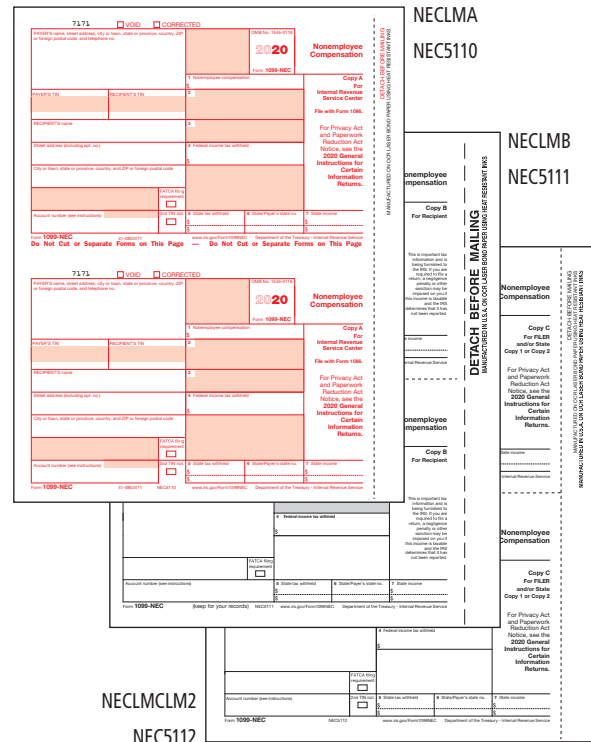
NECLMA
NEC5110

7171 VOID CORRECTED

PAYER'S name, street address, city or town, state or province, country, ZIP or foreign postal code, and telephone no.

OMB No. 1545-0116
2020
Form 1099-NEC

Nonemployee Compensation

1 Nonemployee compensation
$

PAYER'S TIN | RECIPIENT'S TIN

2

RECIPIENT'S name

3

Street address (including apt. no.)

4 Federal income tax withheld
$

City or town, state or province, country, and ZIP or foreign postal code

FATCA filing requirement

Account number (see instructions) | 2nd TIN not. | 5 State tax withheld | 6 State/Payer's state no. | 7 State income

Copy A
For
Internal Revenue Service Center

File with Form 1096.

For Privacy Act and Paperwork Reduction Act Notice, see the 2020 General Instructions for Certain Information Returns.

Form 1099-NEC 07-0862611 www.irs.gov/Form1099NEC Department of the Treasury - Internal Revenue Service
Do Not Cut or Separate Forms on This Page — Do Not Cut or Separate Forms on This Page

DETACH BEFORE MAILING
MANUFACTURED IN U.S.A. ON OCR LASER BOND PAPER USING HEAT RESISTANT INKS

7171 VOID CORRECTED

PAYER'S name, street address, city or town, state or province, country, ZIP or foreign postal code, and telephone no.

OMB No. 1545-0116
2020
Form 1099-NEC

Nonemployee Compensation

1 Nonemployee compensation
$

PAYER'S TIN | RECIPIENT'S TIN

2

RECIPIENT'S name

3

Street address (including apt. no.)

4 Federal income tax withheld
$

City or town, state or province, country, and ZIP or foreign postal code

FATCA filing requirement

Account number (see instructions) | 2nd TIN not. | 5 State tax withheld | 6 State/Payer's state no. | 7 State income

Copy A
For
Internal Revenue Service Center

File with Form 1096.

For Privacy Act and Paperwork Reduction Act Notice, see the 2020 General Instructions for Certain Information Returns.

Form 1099-NEC 07-0862611 NEC5110 www.irs.gov/Form1099NEC Department of the Treasury - Internal Revenue Service

NECLMB
NEC5111

Nonemployee Compensation

Copy B
For Recipient

This is important tax information and is being furnished to the IRS. If you are required to file a return, a negligence penalty or other sanction may be imposed on you if this income is taxable and the IRS determines that it has not been reported.

State income

Internal Revenue Service

DETACH BEFORE MAILING
MANUFACTURED IN U.S.A. ON OCR LASER BOND PAPER USING HEAT RESISTANT INKS

Nonemployee Compensation

Copy B
For Recipient

This is important tax information and is being furnished to the IRS. If you are required to file a return, a negligence penalty or other sanction may be imposed on you if this income is taxable and the IRS determines that it has not been reported.

4 Federal income tax withheld
$

FATCA filing requirement

Account number (see instructions) | 5 State tax withheld | 6 State/Payer's state no. | 7 State income

Form 1099-NEC (keep for your records) NEC5111 www.irs.gov/Form1099NEC Department of the Treasury - Internal Revenue Service

Nonemployee Compensation

Copy C
For FILER and/or State Copy 1 or Copy 2

For Privacy Act and Paperwork Reduction Act Notice, see the 2020 General Instructions for Certain Information Returns.

State income

Internal Revenue Service

DETACH BEFORE MAILING
MANUFACTURED IN U.S.A. ON OCR LASER BOND PAPER USING HEAT RESISTANT INKS

Nonemployee Compensation

Copy C
For FILER and/or State Copy 1 or Copy 2

For Privacy Act and Paperwork Reduction Act Notice, see the 2020 General Instructions for Certain Information Returns.

4 Federal income tax withheld
$

FATCA filing requirement

Account number (see instructions) | 2nd TIN not. | 5 State tax withheld | 6 State/Payer's state no. | 7 State income

Form 1099-NEC NEC5112 www.irs.gov/Form1099NEC Department of the Treasury - Internal Revenue Service

NECLMCLM2
NEC5112